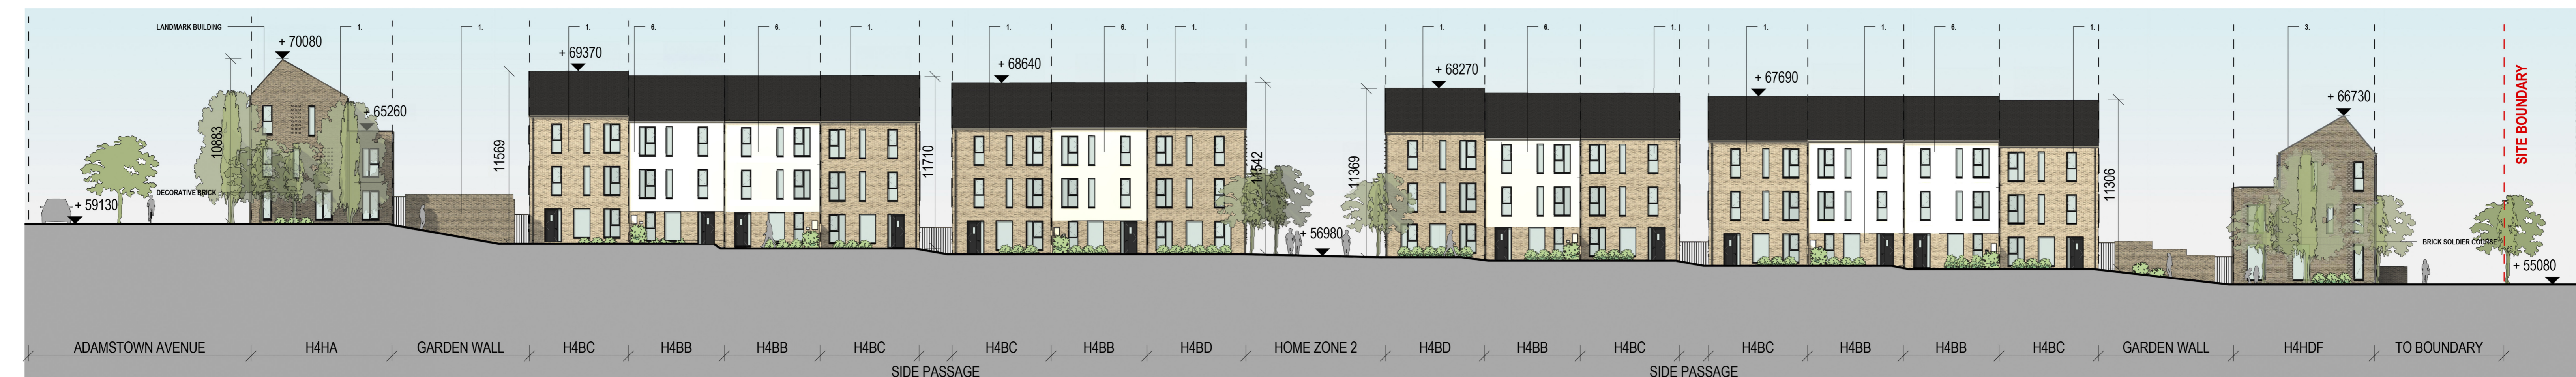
LANDMARK BUILDING

+ 70080

1.

1.

1.

6.

6.

1.

1.

6.

1.

1.

6.

1.

1.

1.

6.

1.

3.

+ 69370

+ 68640

+ 68270

+ 67690

+ 66730

+ 65260

10883

11569

11710

11542

11369

11306

SITE BOUNDARY

DECORATIVE BRICK

+ 59130

+ 56980

BRICK SOLDIER COURSE

+ 55080

| ADAMSTOWN AVENUE | H4HA | GARDEN WALL | H4BC | H4BB | H4BB | H4BC | H4BC | H4BB | H4BD | HOME ZONE 2 | H4BD | H4BB | H4BC | H4BC | H4BB | H4BB | H4BC | GARDEN WALL | H4HDF | TO BOUNDARY |
|---|---|---|---|---|---|---|---|---|---|---|---|---|---|---|---|---|---|---|---|---|

SIDE PASSAGE

SIDE PASSAGE